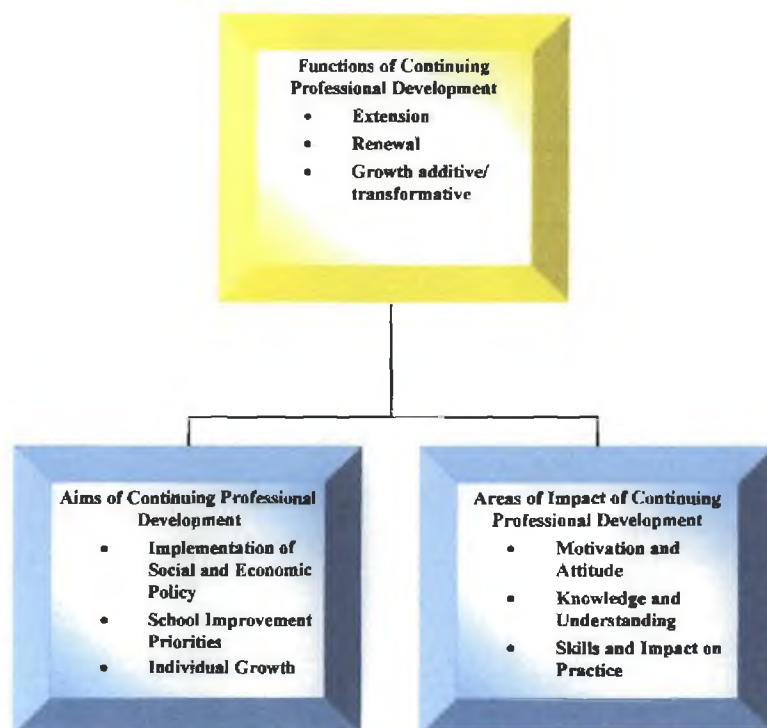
Functions of Continuing Professional Development

- Extension
- Renewal
- Growth additive/ transformative

Aims of Continuing Professional Development

- Implementation of Social and Economic Policy
- School Improvement Priorities
- Individual Growth

Areas of Impact of Continuing Professional Development

- Motivation and Attitude
- Knowledge and Understanding
- Skills and Impact on Practice